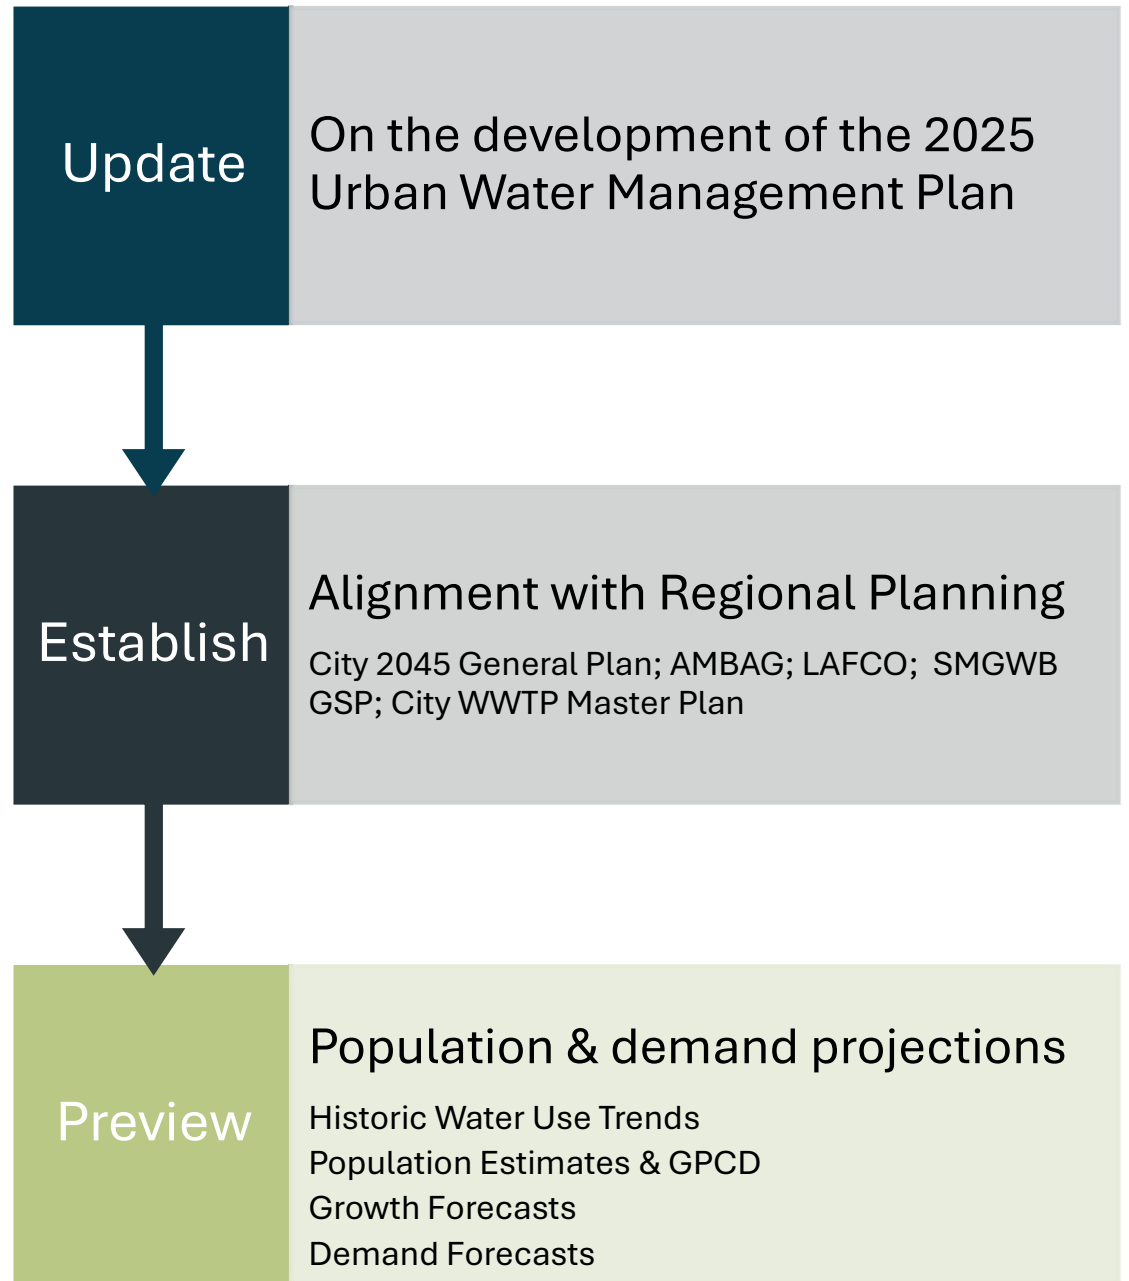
Update

On the development of the 2025 Urban Water Management Plan

Establish

Alignment with Regional Planning

City 2045 General Plan; AMBAG; LAFCO; SMGWB GSP; City WWTP Master Plan

Preview

Population & demand projections

Historic Water Use Trends
Population Estimates & GPCD
Growth Forecasts
Demand Forecasts